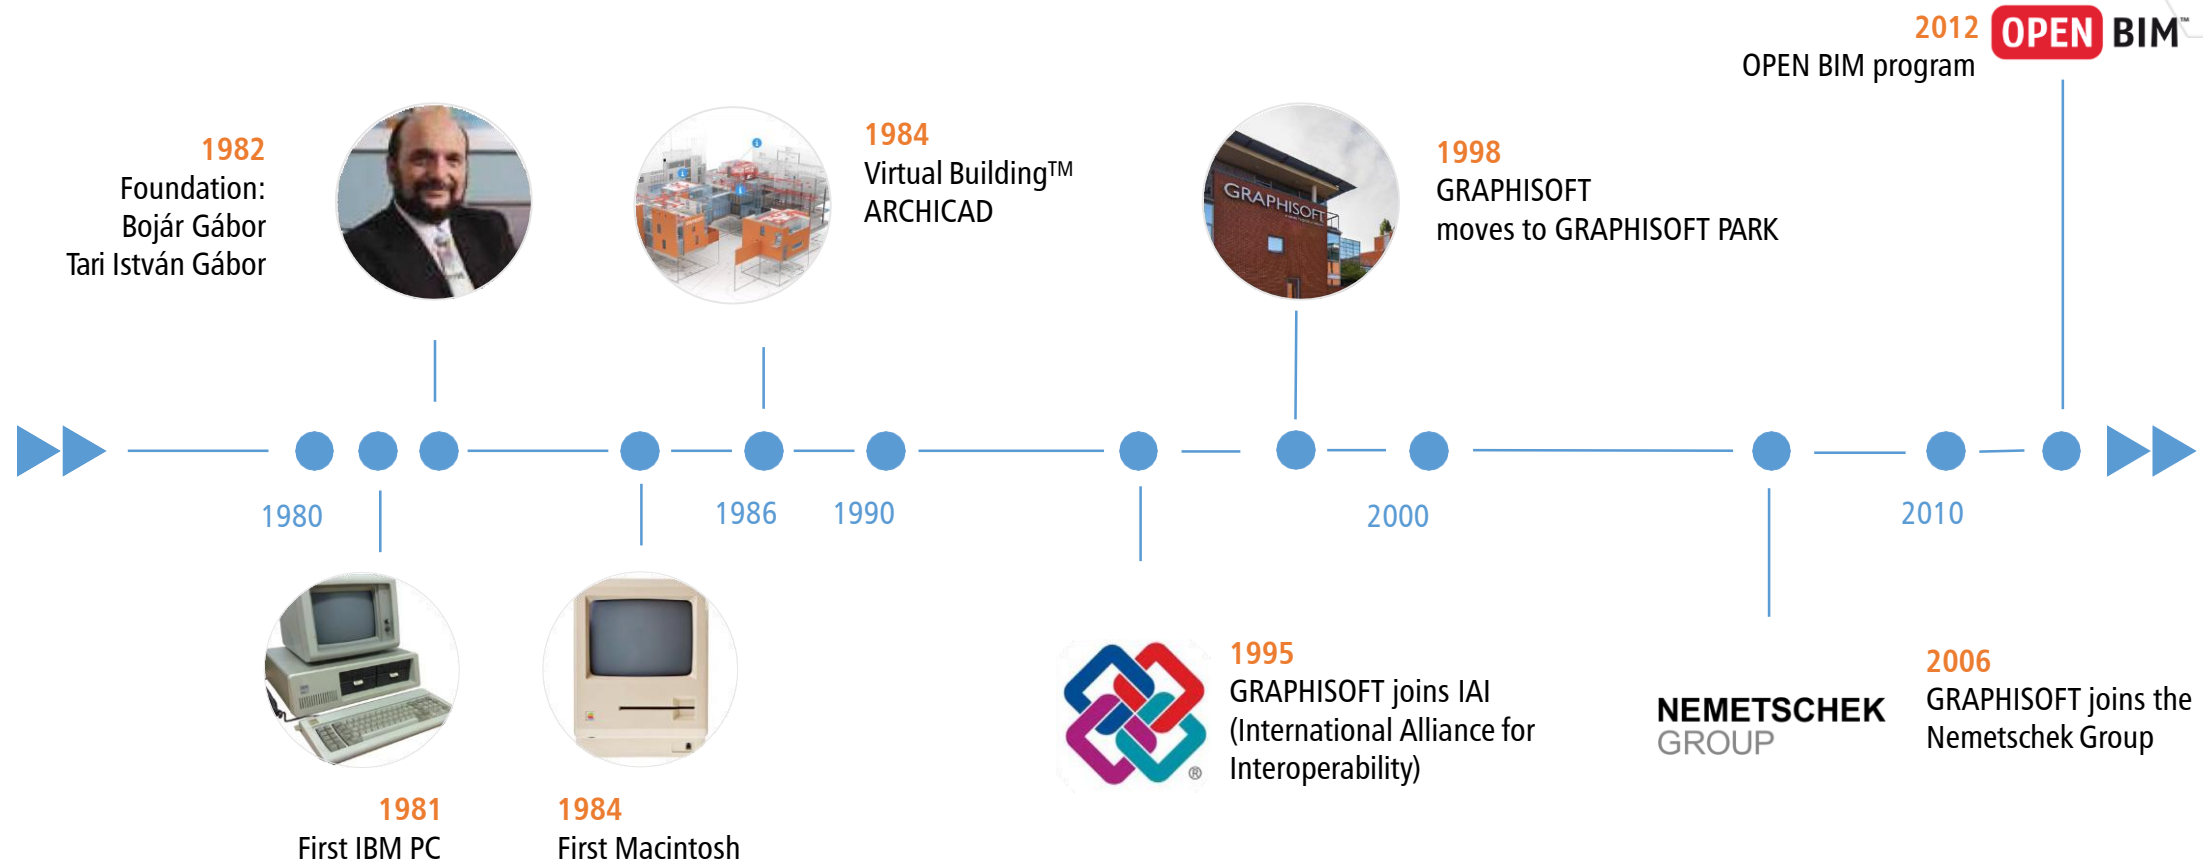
2012 OPEN BIM™
OPEN BIM program

1982
Foundation:
Bojár Gábor
Tari István Gábor

1984
Virtual Building™
ARCHICAD

GRAPHISOFT

1998
GRAPHISOFT
moves to GRAPHISOFT PARK

1980

1986

1990

2000

2010

1981
First IBM PC

1984
First Macintosh

1995
GRAPHISOFT joins IAI
(International Alliance for Interoperability)

NEMETSCHEK
GROUP

2006
GRAPHISOFT joins the Nemetschek Group